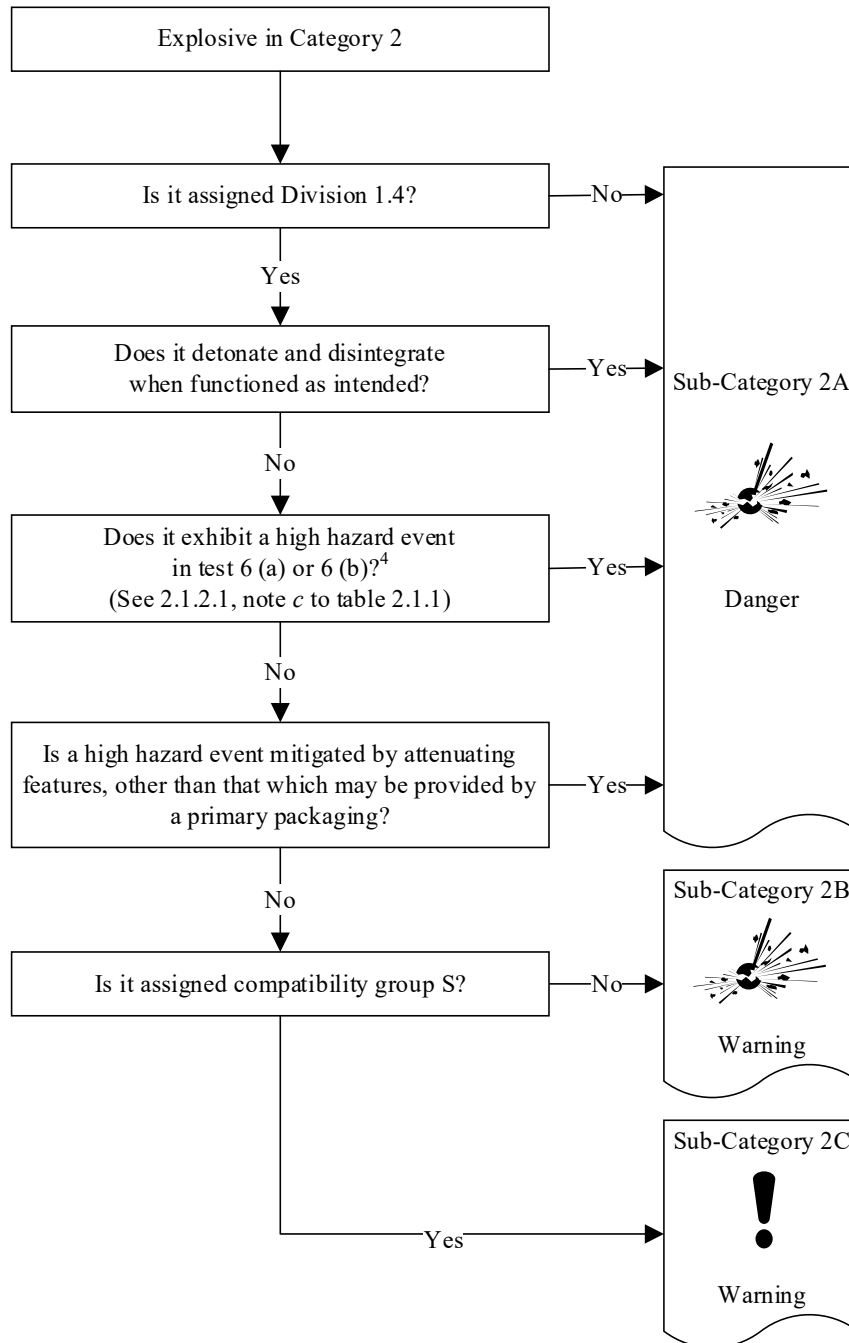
Explosive in Category 2

Is it assigned Division 1.4?

No

Yes

Does it detonate and disintegrate when functioned as intended?

Yes

Sub-Category 2A

Danger

No

Does it exhibit a high hazard event in test 6 (a) or 6 (b)?$^4$ (See 2.1.2.1, note *c* to table 2.1.1)

Yes

No

Is a high hazard event mitigated by attenuating features, other than that which may be provided by a primary packaging?

Yes

No

Is it assigned compatibility group S?

No

Sub-Category 2B

Warning

Yes

Sub-Category 2C

Warning